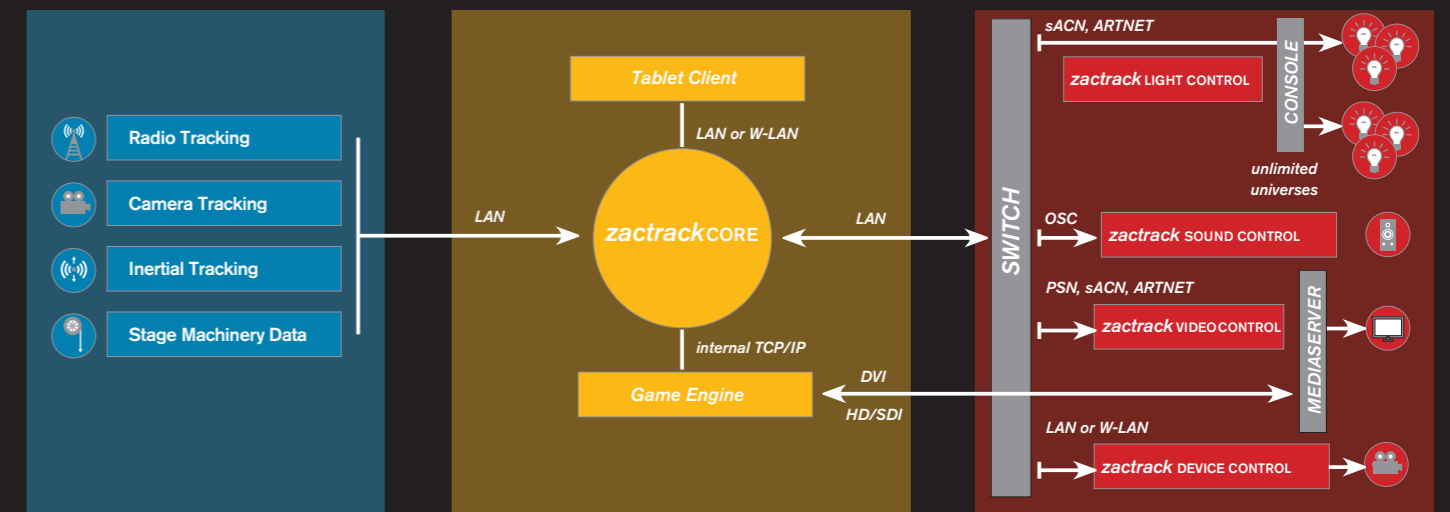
Radio Tracking

Camera Tracking

Inertial Tracking

Stage Machinery Data

LAN

Tablet Client

LAN or W-LAN

zactrack CORE

LAN

internal TCP/IP

Game Engine

DVI

HD/SDI

SWITCH

sACN, ARTNET

zactrack LIGHT CONTROL

CONSOLE

unlimited universes

OSC

zactrack SOUND CONTROL

PSN, sACN, ARTNET

zactrack VIDEO CONTROL

MEDIASERVER

LAN or W-LAN

zactrack DEVICE CONTROL